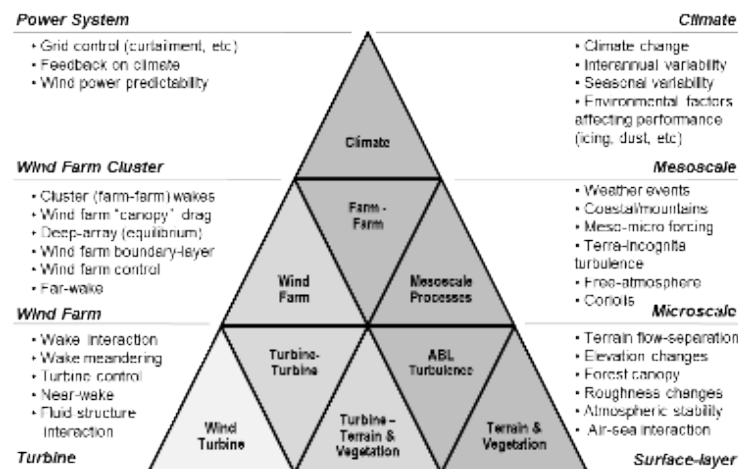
Power System

• Grid control (curtailment, etc)
• Feedback on climate
• Wind power predictability

Climate

• Climate change
• Interannual variability
• Seasonal variability
• Environmental factors affecting performance (icing, dust, etc)

Climate

Wind Farm Cluster

• Cluster (farm-farm) wakes
• Wind farm "canopy" drag
• Deep-array (equilibrium)
• Wind farm boundary-layer
• Wind farm control
• Far-wake

Mesoscale

• Weather events
• Coastal/mountains
• Meso-micro forcing
• Terra-incognita turbulence
• Free-atmosphere
• Coriolis

Farm - Farm

Wind Farm

Mesoscale Processes

Wind Farm

• Wake interaction
• Wake meandering
• Turbine control
• Near-wake
• Fluid structure interaction

Microscale

• Terrain flow-separation
• Elevation changes
• Forest canopy
• Roughness changes
• Atmospheric stability
• Air-sea interaction

Turbine-Turbine

ABL Turbulence

Wind Turbine

Turbine - Terrain & Vegetation

Terrain & Vegetation

Turbine

Surface-layer